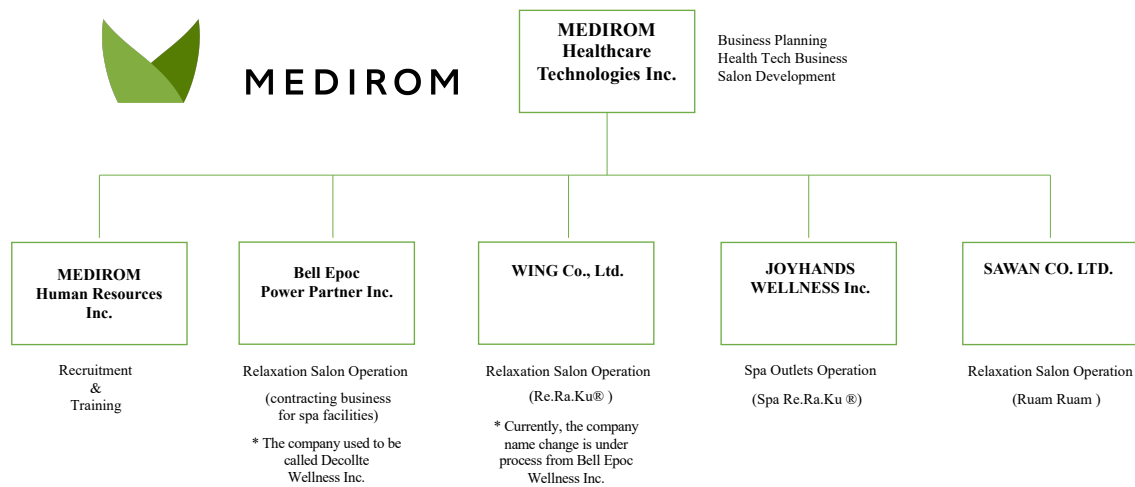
MEDIROM

MEDIROM Healthcare Technologies Inc.

Business Planning
Health Tech Business
Salon Development

MEDIROM Human Resources Inc.

Recruitment & Training

Bell Epoc Power Partner Inc.

Relaxation Salon Operation

(contracting business for spa facilities)

* The company used to be called Decollte Wellness Inc.

WING Co., Ltd.

Relaxation Salon Operation

(Re.Ra.Ku® )

* Currently, the company name change is under process from Bell Epoc Wellness Inc.

JOYHANDS WELLNESS Inc.

Spa Outlets Operation

(Spa Re.Ra.Ku ®)

SAWAN CO. LTD.

Relaxation Salon Operation

(Ruam Ruam )